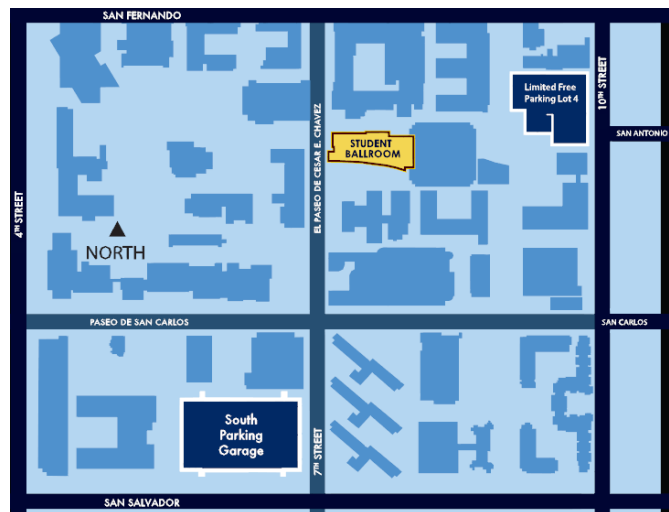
SAN FERNANDO

4TH STREET

NORTH

EL PASEO DE CESAR E. CHAVEZ

STUDENT BALLROOM

Limited Free Parking Lot 4

10TH STREET

SAN ANTONIO

PASEO DE SAN CARLOS

SAN CARLOS

South Parking Garage

7TH STREET

SAN SALVADOR